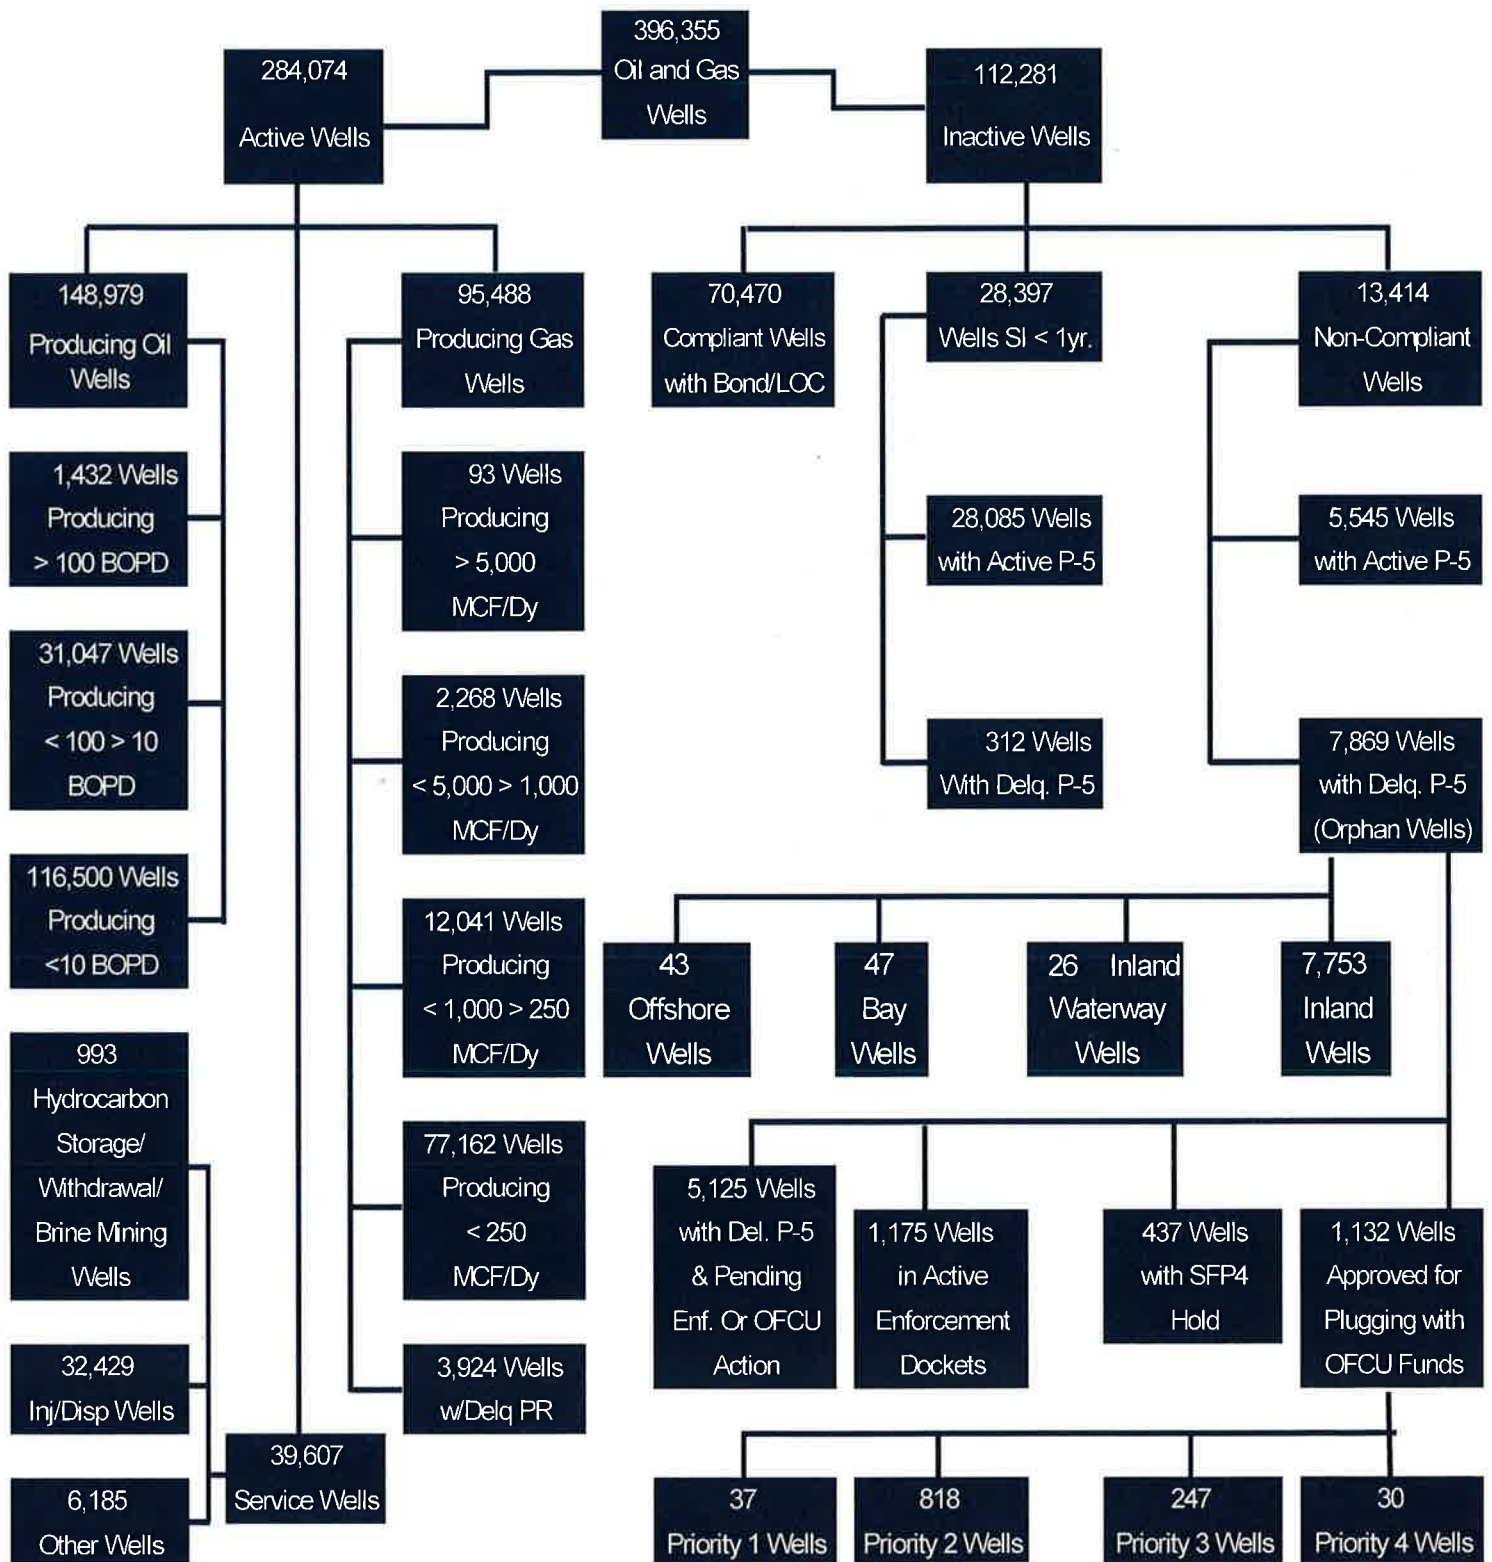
396,355
Oil and Gas
Wells

284,074
Active Wells

112,281
Inactive Wells

148,979
Producing Oil
Wells

1,432 Wells
Producing
> 100 BOPD

31,047 Wells
Producing
< 100 > 10
BOPD

116,500 Wells
Producing
<10 BOPD

95,488
Producing Gas
Wells

93 Wells
Producing
> 5,000
MCF/Dy

2,268 Wells
Producing
< 5,000 > 1,000
MCF/Dy

12,041 Wells
Producing
< 1,000 > 250
MCF/Dy

77,162 Wells
Producing
< 250
MCF/Dy

3,924 Wells
w/Delq PR

993
Hydrocarbon
Storage/
Withdrawal/
Brine Mining
Wells

32,429
Inj/Disp Wells

6,185
Other Wells

39,607
Service Wells

70,470
Compliant Wells
with Bond/LOC

28,397
Wells SI < 1yr.

28,085 Wells
with Active P-5

312 Wells
With Delq. P-5

13,414
Non-Compliant
Wells

5,545 Wells
with Active P-5

7,869 Wells
with Delq. P-5
(Orphan Wells)

43
Offshore
Wells

47
Bay
Wells

26 Inland
Waterway
Wells

7,753
Inland
Wells

5,125 Wells
with Del. P-5
& Pending
Enf. Or OFCU
Action

1,175 Wells
in Active
Enforcement
Dockets

437 Wells
with SFP4
Hold

1,132 Wells
Approved for
Plugging with
OFCU Funds

37
Priority 1 Wells

818
Priority 2 Wells

247
Priority 3 Wells

30
Priority 4 Wells